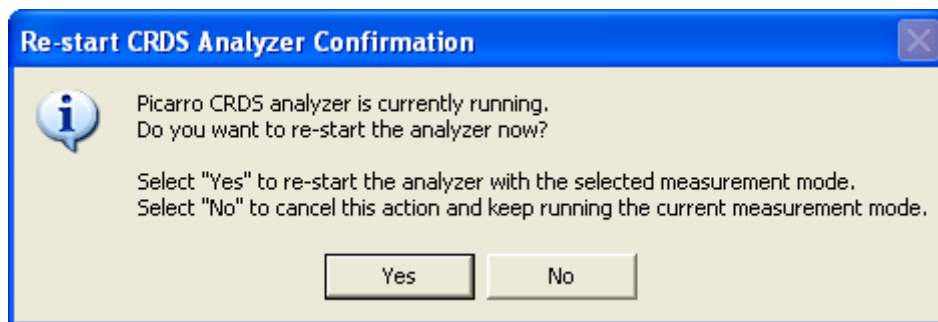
Re-start CRDS Analyzer Confirmation

Picarro CRDS analyzer is currently running.
Do you want to re-start the analyzer now?

Select "Yes" to re-start the analyzer with the selected measurement mode.
Select "No" to cancel this action and keep running the current measurement mode.

Yes

No